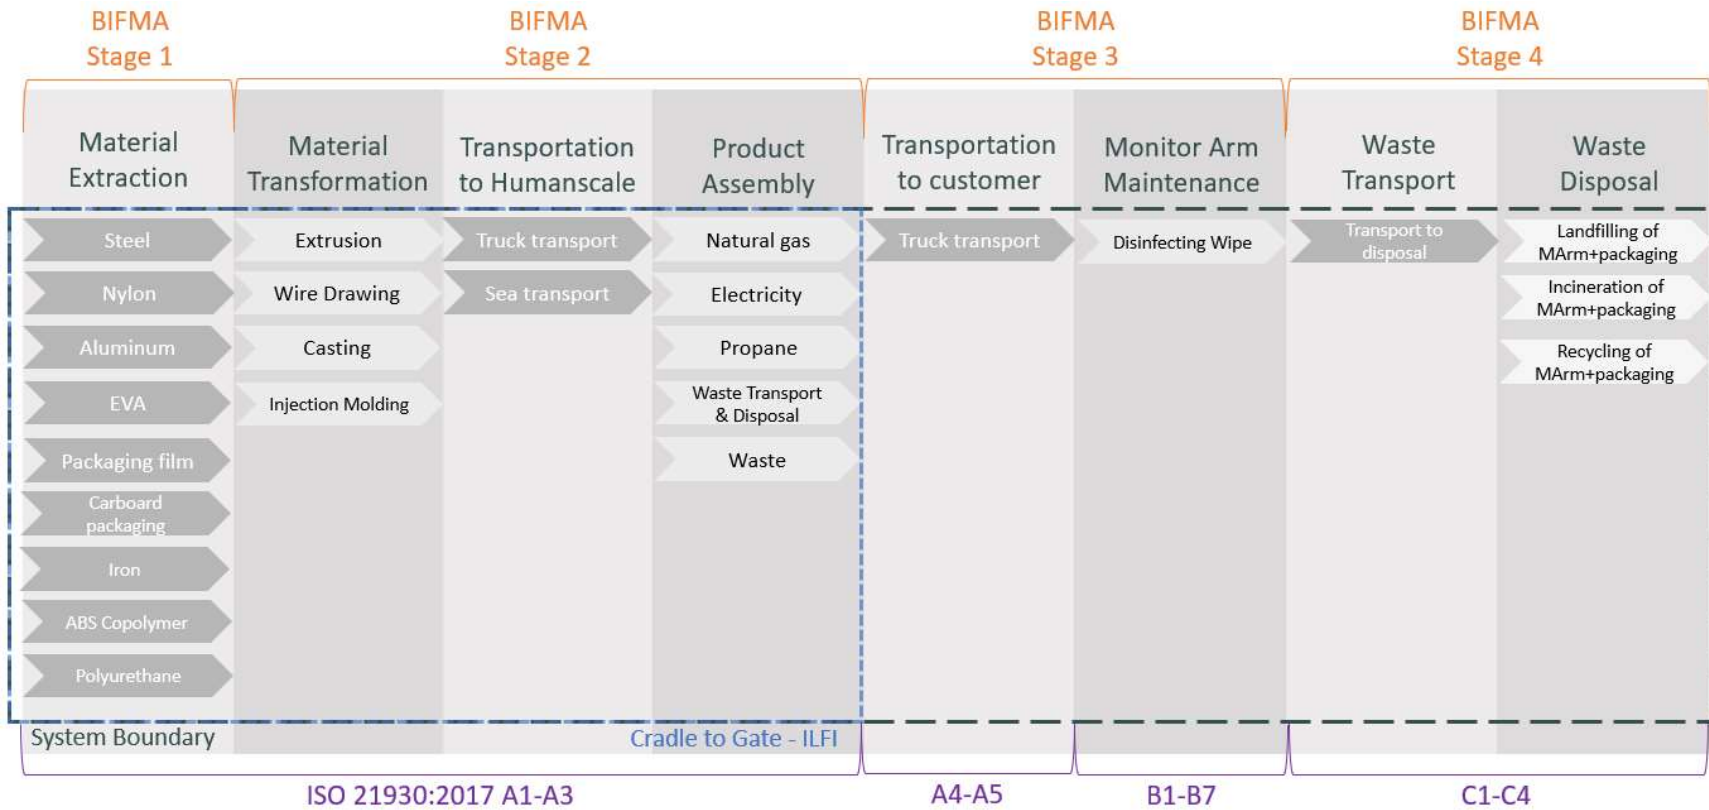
BIFMA Stage 1

BIFMA Stage 2

BIFMA Stage 3

BIFMA Stage 4

Material Extraction

Steel
Nylon
Aluminum
EVA
Packaging film
Carboard packaging
Iron
ABS Copolymer
Polyurethane

Material Transformation

Extrusion
Wire Drawing
Casting
Injection Molding

Transportation to Humanscale

Truck transport
Sea transport

Product Assembly

Natural gas
Electricity
Propane
Waste Transport & Disposal
Waste

Transportation to customer

Truck transport

Monitor Arm Maintenance

Disinfecting Wipe

Waste Transport

Transport to disposal

Waste Disposal

Landfilling of MArm+packaging
Incineration of MArm+packaging
Recycling of MArm+packaging

System Boundary

Cradle to Gate - ILFI

ISO 21930:2017 A1-A3

A4-A5

B1-B7

C1-C4